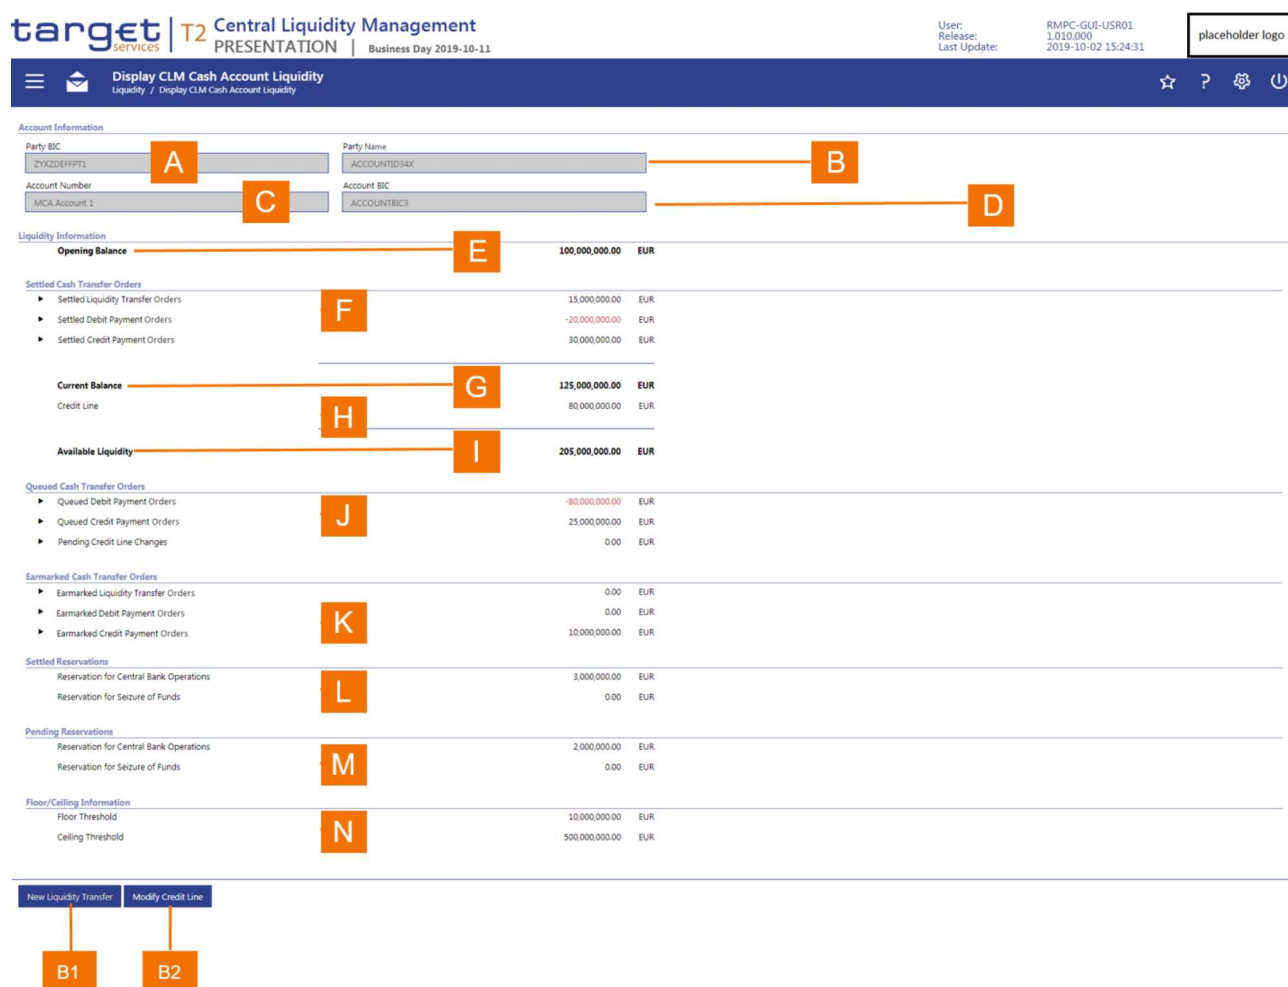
target services | T2 Central Liquidity Management
PRESENTATION | Business Day 2019-10-11

User: RMPC-GUI-USR01
Release: 1.010.000
Last Update: 2019-10-02 15:24:31

placeholder logo

Display CLM Cash Account Liquidity
Liquidity / Display CLM Cash Account Liquidity

Account Information

Party BIC
ZYXZDEFFPT1
A

Party Name
ACCOUNTID34X
B

Account Number
MCA Account 1
C

Account BIC
ACCOUNTBIC3
D

Liquidity Information
Opening Balance E 100,000,000.00 EUR

Settled Cash Transfer Orders
Settled Liquidity Transfer Orders F 15,000,000.00 EUR
Settled Debit Payment Orders -20,000,000.00 EUR
Settled Credit Payment Orders 30,000,000.00 EUR

Current Balance G 125,000,000.00 EUR
Credit Line H 80,000,000.00 EUR

Available Liquidity I 205,000,000.00 EUR

Queued Cash Transfer Orders
Queued Debit Payment Orders J -80,000,000.00 EUR
Queued Credit Payment Orders 25,000,000.00 EUR
Pending Credit Line Changes 0.00 EUR

Earmarked Cash Transfer Orders
Earmarked Liquidity Transfer Orders 0.00 EUR
Earmarked Debit Payment Orders K 0.00 EUR
Earmarked Credit Payment Orders 10,000,000.00 EUR

Settled Reservations
Reservation for Central Bank Operations L 3,000,000.00 EUR
Reservation for Seizure of Funds 0.00 EUR

Pending Reservations
Reservation for Central Bank Operations M 2,000,000.00 EUR
Reservation for Seizure of Funds 0.00 EUR

Floor/Ceiling Information
Floor Threshold N 10,000,000.00 EUR
Ceiling Threshold 500,000,000.00 EUR

New Liquidity Transfer
Modify Credit Line

B1
B2